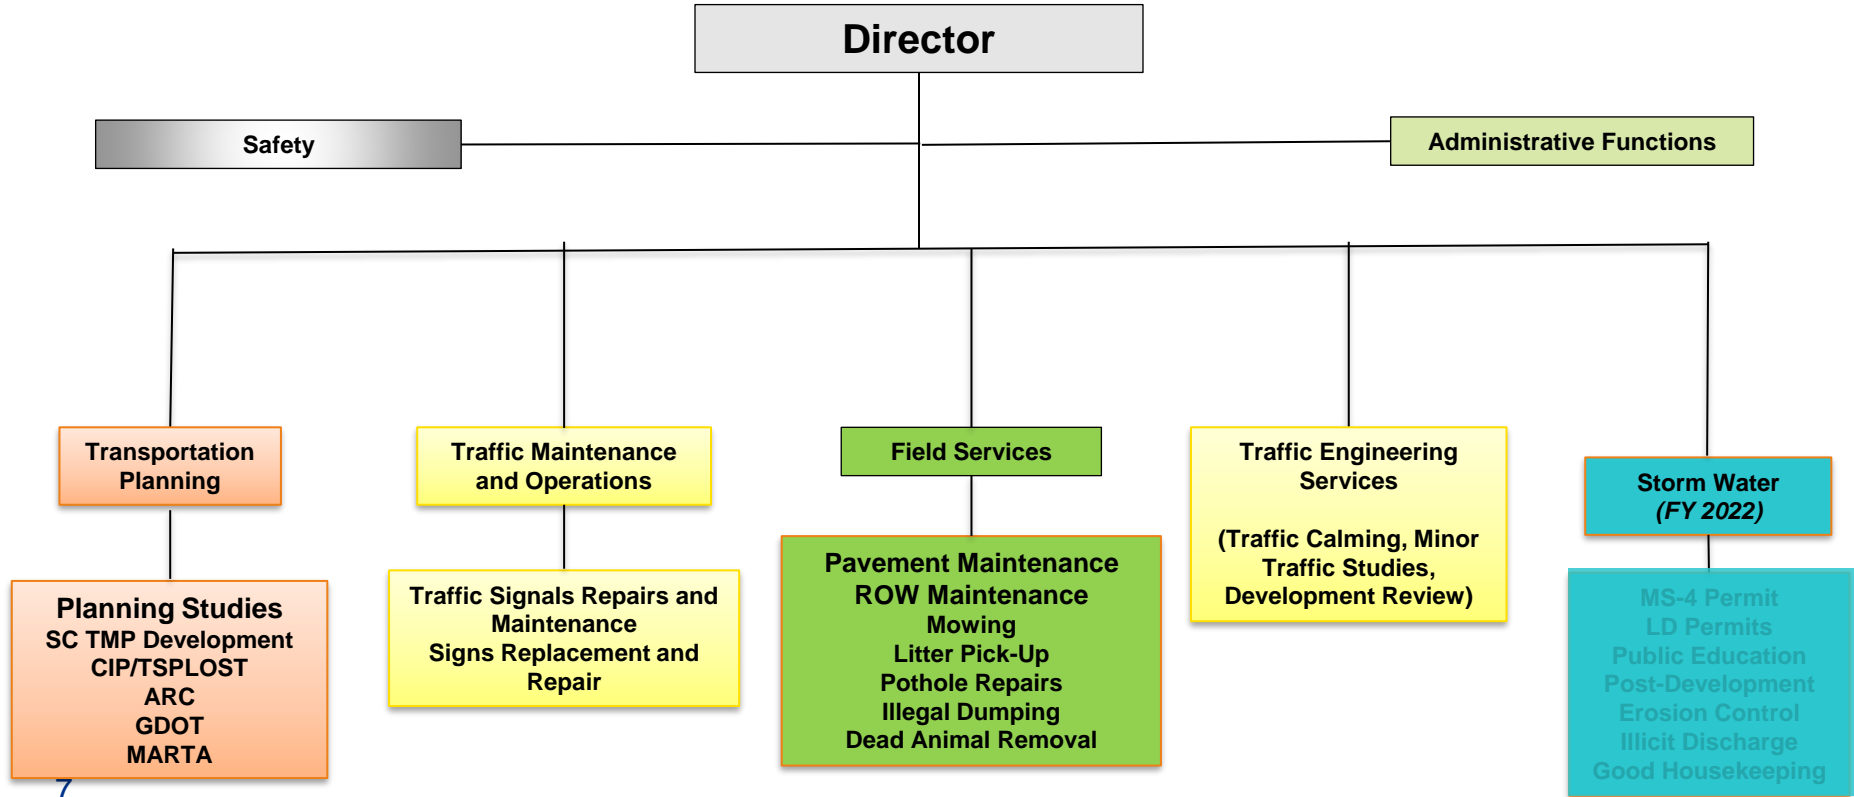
Director

Safety

Administrative Functions

Transportation Planning

Planning Studies
SC TMP Development
CIP/TSPLOST
ARC
GDOT
MARTA

Traffic Maintenance and Operations

Traffic Signals Repairs and Maintenance
Signs Replacement and Repair

Field Services

Pavement Maintenance
ROW Maintenance
Mowing
Litter Pick-Up
Pothole Repairs
Illegal Dumping
Dead Animal Removal

Traffic Engineering Services

(Traffic Calming, Minor Traffic Studies, Development Review)

Storm Water
*(FY 2022)*

MS-4 Permit
LD Permits
Public Education
Post-Development
Erosion Control
Illicit Discharge
Good Housekeeping

7